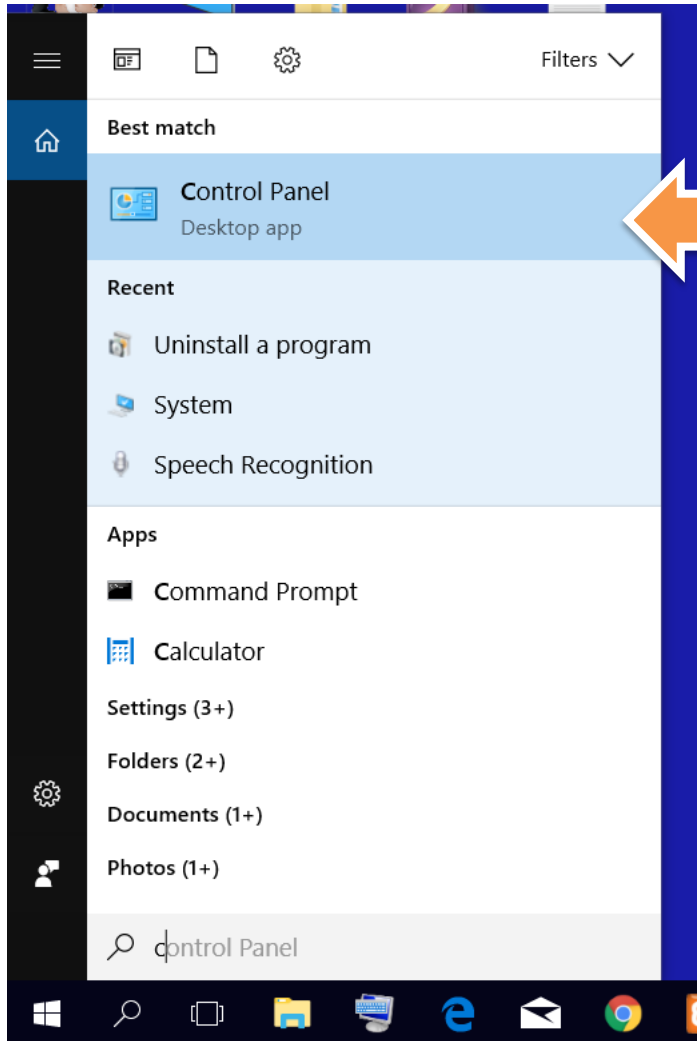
Filters

Best match

Control Panel
Desktop app

Recent

Uninstall a program

System

Speech Recognition

Apps

Command Prompt

Calculator

Settings (3+)

Folders (2+)

Documents (1+)

Photos (1+)

control Panel